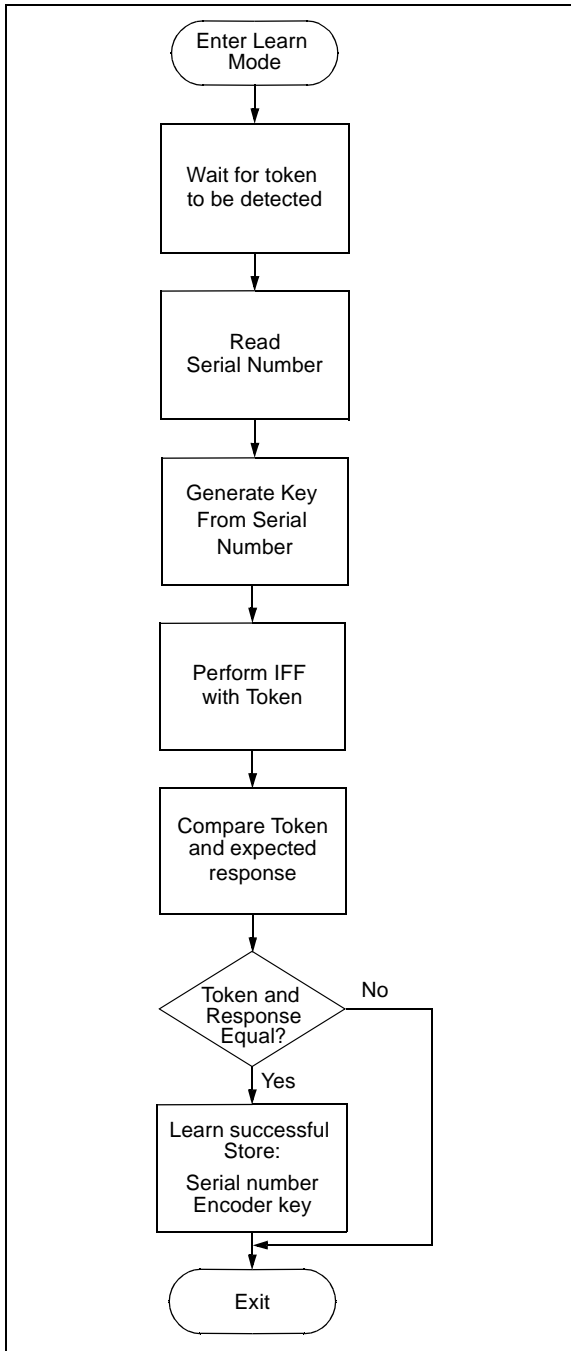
Enter Learn Mode

Wait for token to be detected

Read Serial Number

Generate Key From Serial Number

Perform IFF with Token

Compare Token and expected response

Token and Response Equal?

No

Yes

Learn successful Store:
Serial number
Encoder key

Exit